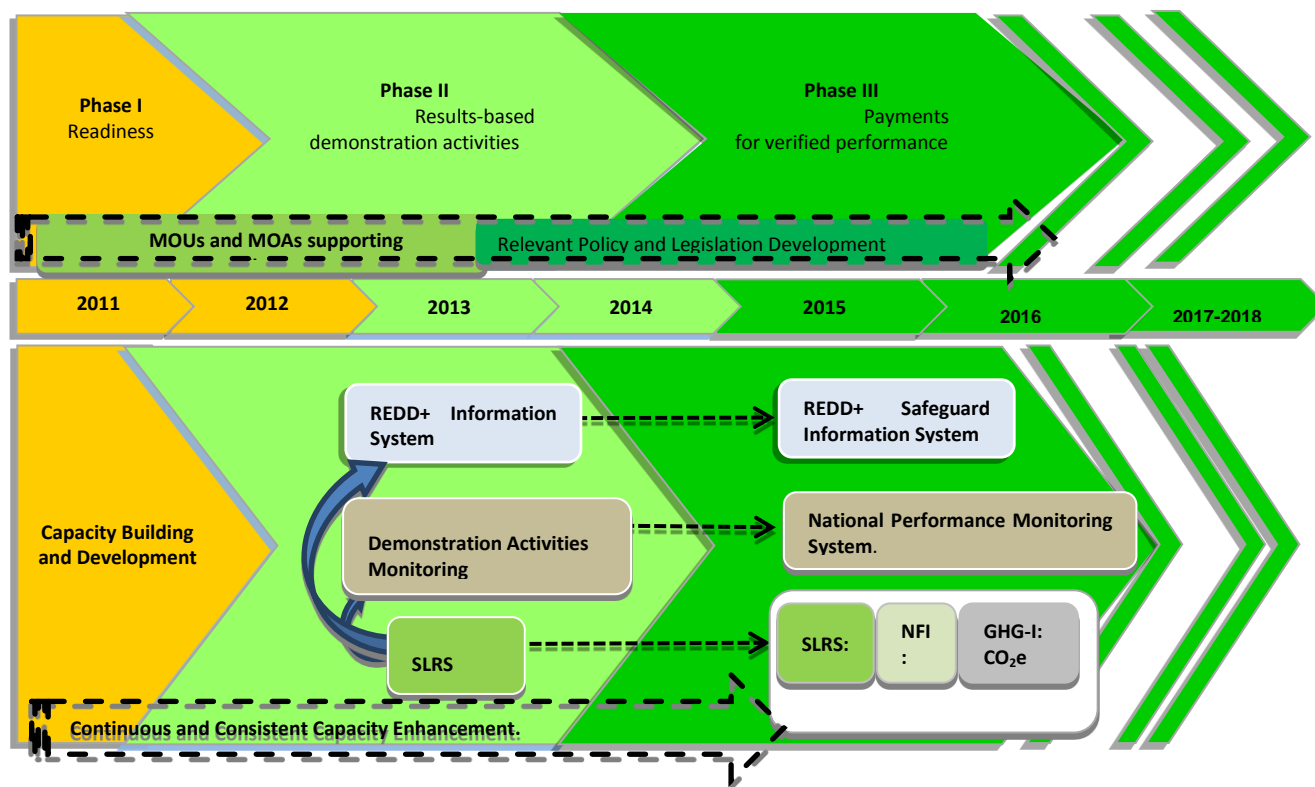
Phase I
Readiness

Phase II
Results-based demonstration activities

Phase III
Payments for verified performance

MOUs and MOAs supporting

Relevant Policy and Legislation Development

2011

2012

2013

2014

2015

2016

2017-2018

Capacity Building and Development

REDD+ Information System

REDD+ Safeguard Information System

Demonstration Activities Monitoring

National Performance Monitoring System.

SLRS

SLRS:

NFI
:

GHG-I:
$CO_2e$

Continuous and Consistent Capacity Enhancement.